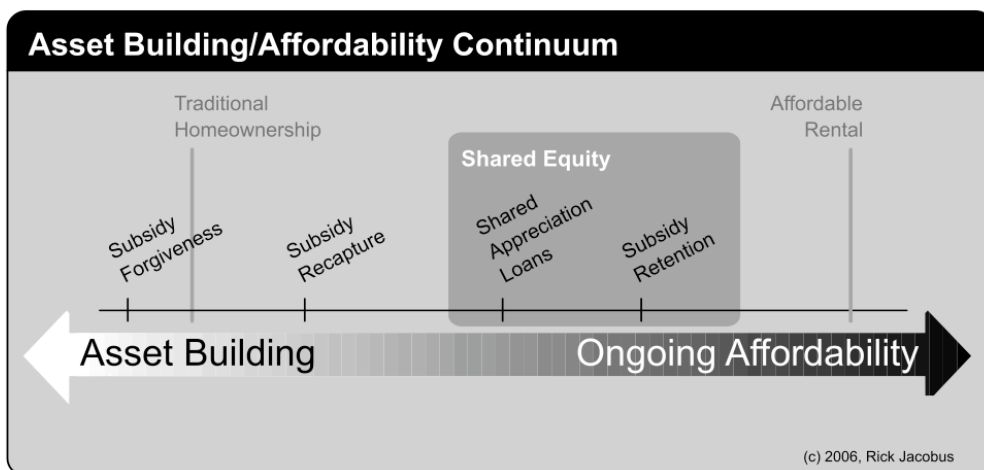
Asset Building/Affordability Continuum

Traditional Homeownership

Affordable Rental

Shared Equity

Subsidy Forgiveness

Subsidy Recapture

Shared Appreciation Loans

Subsidy Retention

Asset Building

Ongoing Affordability

(c) 2006, Rick Jacobus